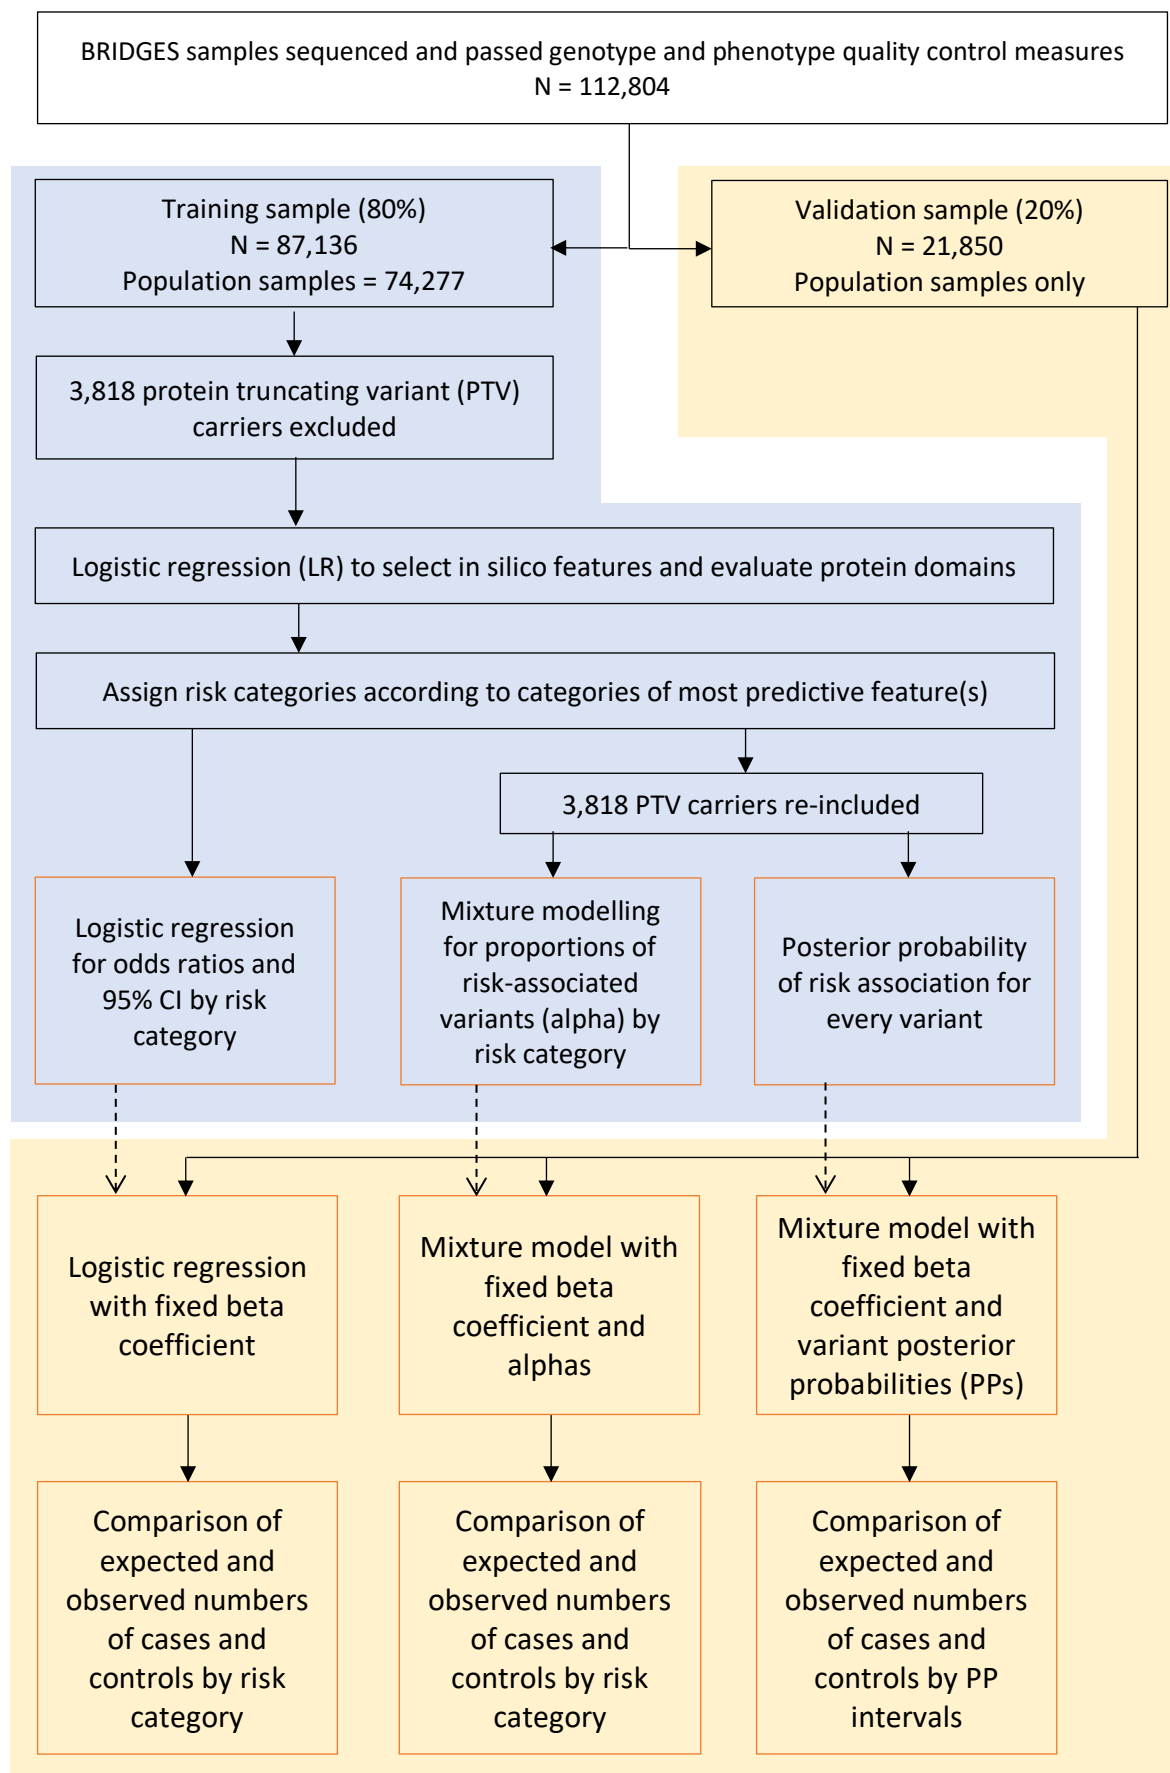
BRIDGES samples sequenced and passed genotype and phenotype quality control measures
N = 112,804

Training sample (80%)
N = 87,136
Population samples = 74,277

Validation sample (20%)
N = 21,850
Population samples only

3,818 protein truncating variant (PTV) carriers excluded

Logistic regression (LR) to select in silico features and evaluate protein domains

Assign risk categories according to categories of most predictive feature(s)

3,818 PTV carriers re-included

Logistic regression for odds ratios and 95% CI by risk category

Mixture modelling for proportions of risk-associated variants (alpha) by risk category

Posterior probability of risk association for every variant

Logistic regression with fixed beta coefficient

Mixture model with fixed beta coefficient and alphas

Mixture model with fixed beta coefficient and variant posterior probabilities (PPs)

Comparison of expected and observed numbers of cases and controls by risk category

Comparison of expected and observed numbers of cases and controls by risk category

Comparison of expected and observed numbers of cases and controls by PP intervals